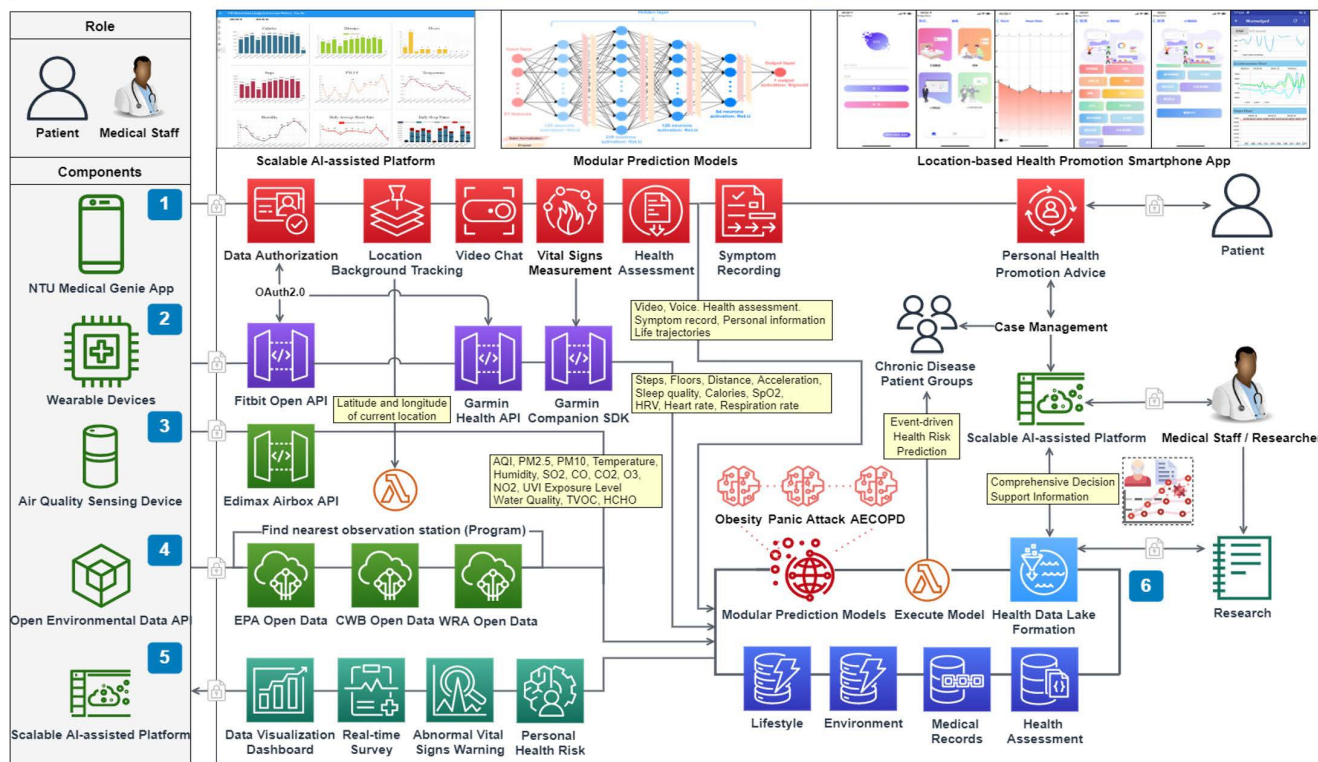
Role

Patient

Medical Staff

Components

1

NTU Medical Genie App

2

Wearable Devices

3

Air Quality Sensing Device

4

Open Environmental Data API

5

Scalable AI-assisted Platform

Scalable AI-assisted Platform

Modular Prediction Models

Location-based Health Promotion Smartphone App

Data Authorization

Location Background Tracking

Video Chat

Vital Signs Measurement

Health Assessment

Symptom Recording

Personal Health Promotion Advice

Patient

OAuth2.0

Video, Voice. Health assessment. Symptom record, Personal information Life trajectories

Case Management

Chronic Disease Patient Groups

Fitbit Open API

Garmin Health API

Garmin Companion SDK

Latitude and longitude of current location

Steps, Floors, Distance, Acceleration, Sleep quality, Calories, SpO2, HRV, Heart rate, Respiration rate

Scalable AI-assisted Platform

Medical Staff / Researcher

Edimax Airbox API

AQI, PM2.5, PM10, Temperature, Humidity, SO2, CO, CO2, O3, NO2, UVI Exposure Level Water Quality, TVOC, HCHO

Event-driven Health Risk Prediction

Comprehensive Decision Support Information

Obesity

Panic Attack

AECOPD

Find nearest observation station (Program)

EPA Open Data

CWB Open Data

WRA Open Data

Modular Prediction Models

Execute Model

Health Data Lake Formation

6

Research

Lifestyle

Environment

Medical Records

Health Assessment

Data Visualization Dashboard

Real-time Survey

Abnormal Vital Signs Warning

Personal Health Risk